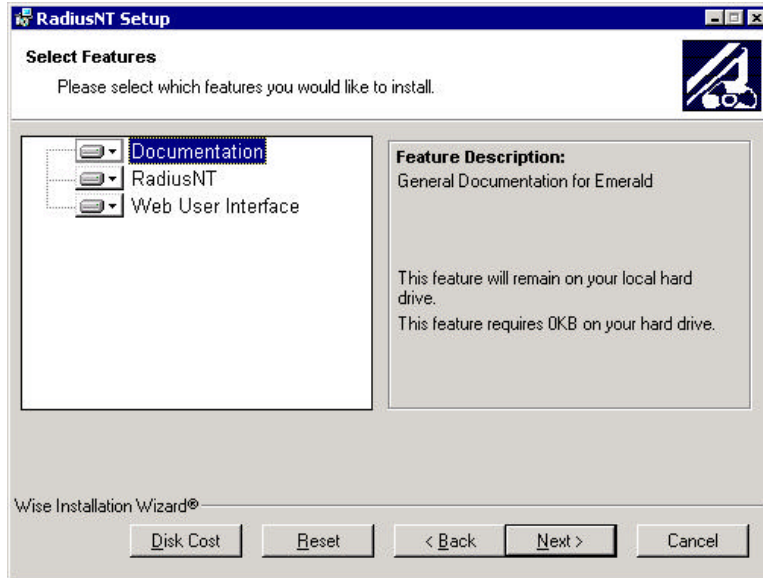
RadiusNT Setup

Select Features

Please select which features you would like to install.

Documentation
RadiusNT
Web User Interface

Feature Description:
General Documentation for Emerald

This feature will remain on your local hard drive.
This feature requires 0KB on your hard drive.

Wise Installation Wizard®

Disk Cost
Reset
< Back
Next >
Cancel